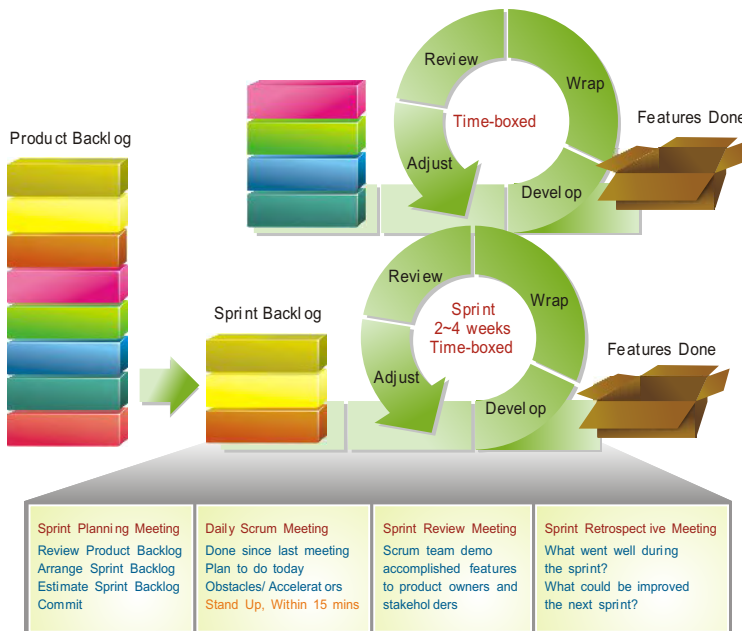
Review

Wrap

Time-boxed

Adjust

Develop

Features Done

Product Backlog

Review

Wrap

Sprint
2~4 weeks
Time-boxed

Sprint Backlog

Adjust

Develop

Features Done

| Sprint Planning Meeting | Daily Scrum Meeting | Sprint Review Meeting | Sprint Retrospective Meeting |
|---|---|---|---|
| Review Product Backlog<br>Arrange Sprint Backlog<br>Estimate Sprint Backlog<br>Commit | Done since last meeting<br>Plan to do today<br>Obstacles/ Accelerators<br>Stand Up, Within 15 mins | Scrum team demo accomplished features to product owners and stakeholders | What went well during the sprint?<br>What could be improved the next sprint? |